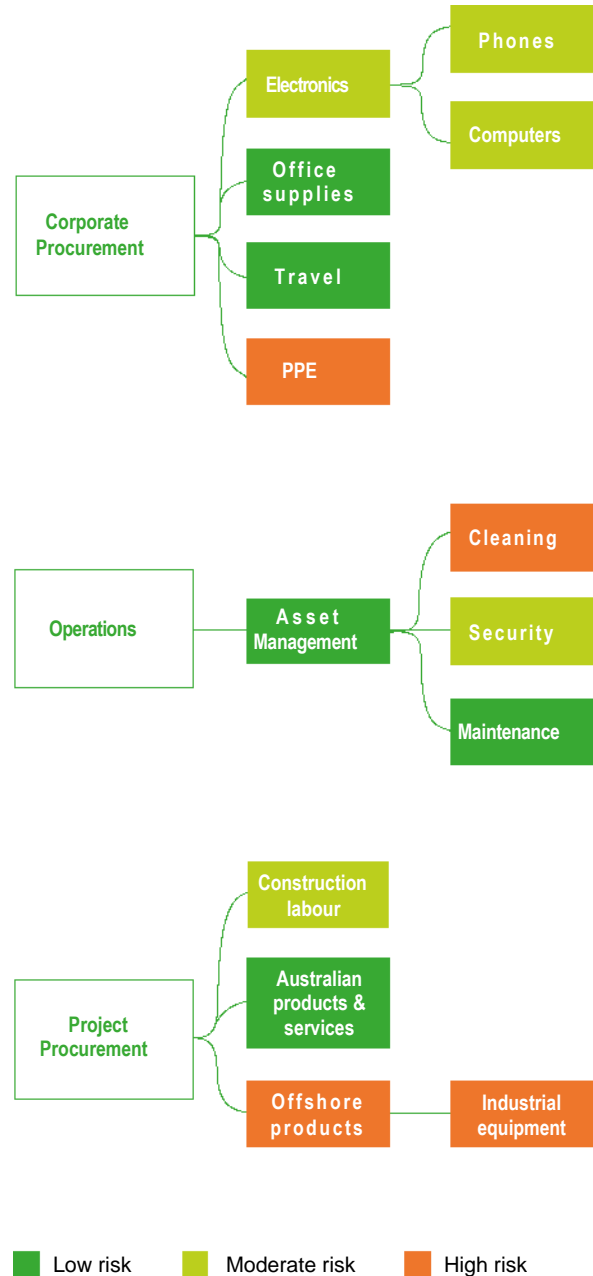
Corporate Procurement

Electronics

Phones

Computers

Office supplies

Travel

PPE

Operations

Asset Management

Cleaning

Security

Maintenance

Project Procurement

Construction labour

Australian products & services

Offshore products

Industrial equipment

Low risk
Moderate risk
High risk